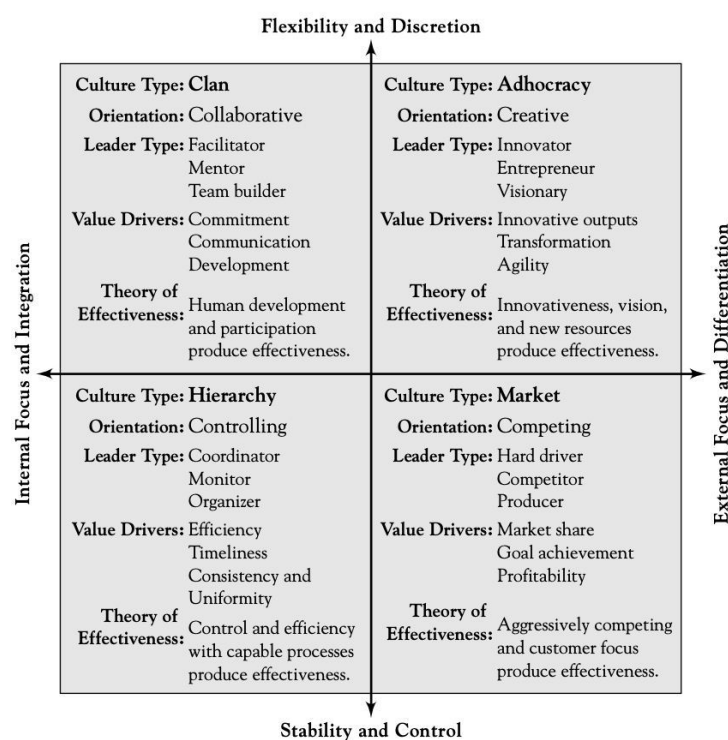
Flexibility and Discretion

Internal Focus and Integration

External Focus and Differentiation

Culture Type: Clan
Orientation: Collaborative
Leader Type: Facilitator
Mentor
Team builder
Value Drivers: Commitment
Communication
Development
Theory of Effectiveness: Human development and participation produce effectiveness.

Culture Type: Adhocracy
Orientation: Creative
Leader Type: Innovator
Entrepreneur
Visionary
Value Drivers: Innovative outputs
Transformation
Agility
Theory of Effectiveness: Innovativeness, vision, and new resources produce effectiveness.

Culture Type: Hierarchy
Orientation: Controlling
Leader Type: Coordinator
Monitor
Organizer
Value Drivers: Efficiency
Timeliness
Consistency and Uniformity
Theory of Effectiveness: Control and efficiency with capable processes produce effectiveness.

Culture Type: Market
Orientation: Competing
Leader Type: Hard driver
Competitor
Producer
Value Drivers: Market share
Goal achievement
Profitability
Theory of Effectiveness: Aggressively competing and customer focus produce effectiveness.

Stability and Control